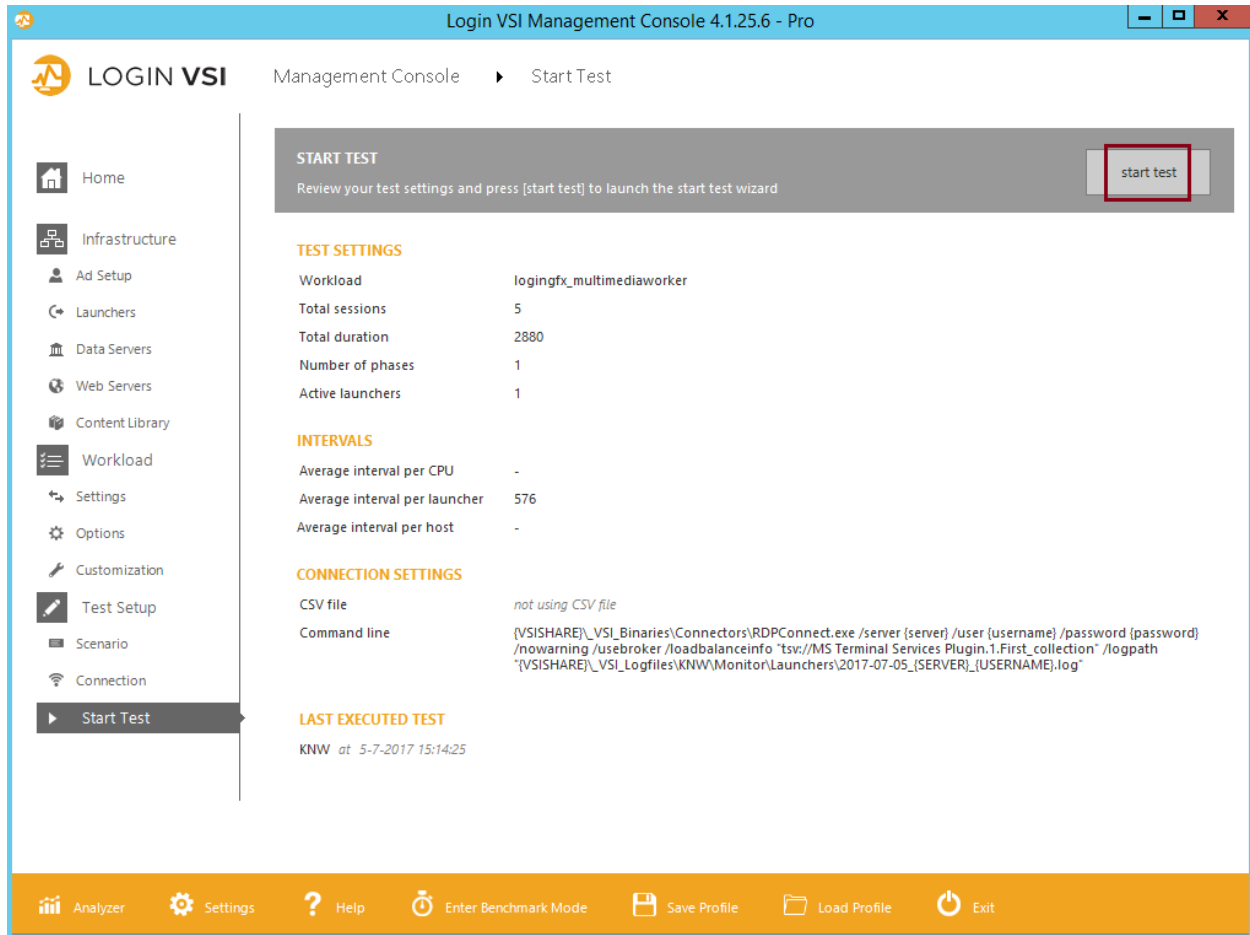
Login VSI Management Console 4.1.25.6 - Pro

LOGIN VSI

Management Console ▸ Start Test

Home
Infrastructure
Ad Setup
Launchers
Data Servers
Web Servers
Content Library
Workload
Settings
Options
Customization
Test Setup
Scenario
Connection
Start Test

START TEST
Review your test settings and press [start test] to launch the start test wizard

start test

TEST SETTINGS

| | |
|---|---|
| Workload | logingfx_multimediaworker |
| Total sessions | 5 |
| Total duration | 2880 |
| Number of phases | 1 |
| Active launchers | 1 |

INTERVALS

| | |
|---|---|
| Average interval per CPU | - |
| Average interval per launcher | 576 |
| Average interval per host | - |

CONNECTION SETTINGS

| | |
|---|---|
| CSV file | not using CSV file |
| Command line | {VSISHARE}\_VSI_Binaries\Connectors\RDPConnect.exe /server {server} /user {username} /password {password} /nowarning /usebroker /loadbalanceinfo "tsv://MS Terminal Services Plugin.1.First_collection" /logpath "{VSISHARE}\_VSI_Logfiles\KNW\Monitor\Launchers\2017-07-05_{SERVER}_{USERNAME}.log" |

LAST EXECUTED TEST

KNW at 5-7-2017 15:14:25

Analyzer Settings Help Enter Benchmark Mode Save Profile Load Profile Exit